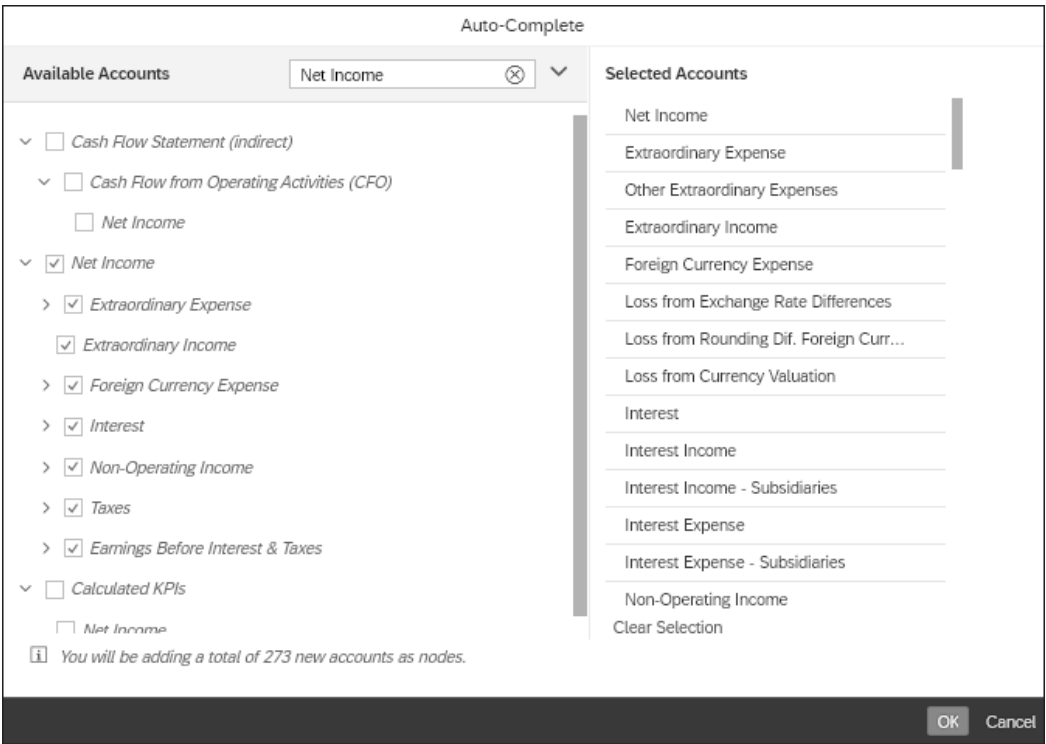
Auto-Complete

Available Accounts

Net Income

Cash Flow Statement (indirect)

Cash Flow from Operating Activities (CFO)

Net Income

Net Income

Extraordinary Expense

Extraordinary Income

Foreign Currency Expense

Interest

Non-Operating Income

Taxes

Earnings Before Interest & Taxes

Calculated KPIs

Net Income

You will be adding a total of 273 new accounts as nodes.

Selected Accounts

Net Income

Extraordinary Expense

Other Extraordinary Expenses

Extraordinary Income

Foreign Currency Expense

Loss from Exchange Rate Differences

Loss from Rounding Dif. Foreign Curr...

Loss from Currency Valuation

Interest

Interest Income

Interest Income - Subsidiaries

Interest Expense

Interest Expense - Subsidiaries

Non-Operating Income

Clear Selection

OK Cancel